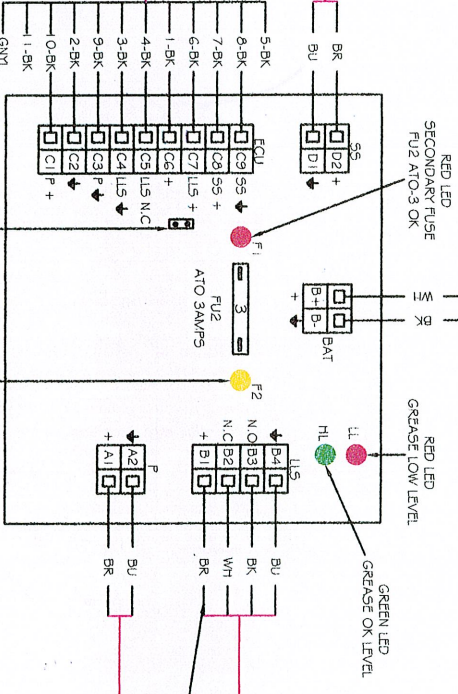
GND
11-BK
10-BK
2-BK
9-BK
3-BK
4-BK
1-BK
6-BK
7-BK
8-BK
5-BK
BU
BR
ECU
C1 C2 C3 C4 C5 C6 C7 C8 C9
P +
P
LLS
LLS N.C
+
LLS +
SS +
SS
SS
D1 D2
+
RED LED
SECONDARY FUSE
FU2 ATO-3 OK
F1
FU2
ATO 3AMPS
3
F2
WH
BK
B+ B-
+
BAT
RED LED
GREASE LOW LEVEL
LL
ML
GREEN LED
GREASE OK LEVEL
LLS
N.O N.C N.O
+ B1 B2 B3 B4
+ A1 A2
P
BR
BU
BR
WH
BK
BU